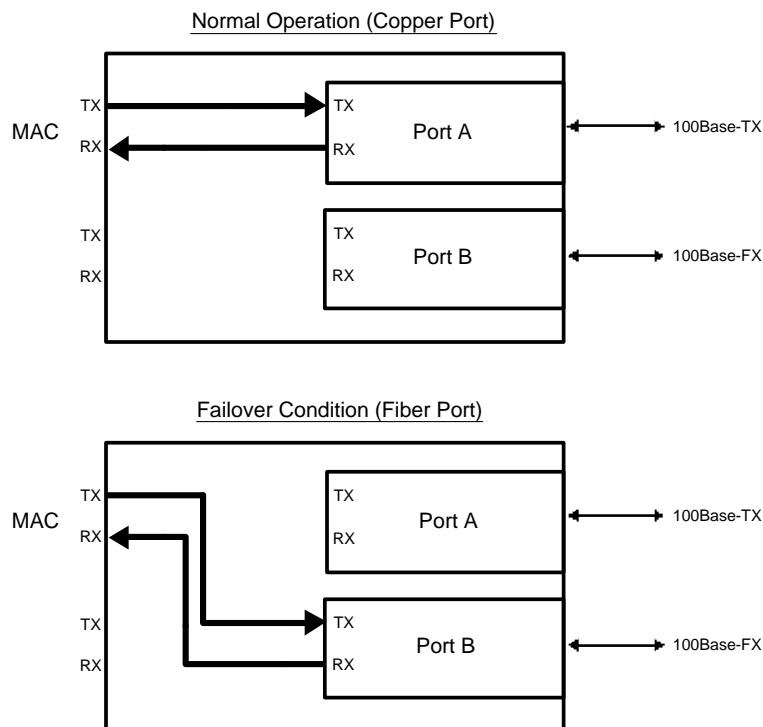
Normal Operation (Copper Port)

MAC

TX

RX

TX

RX

TX

RX

Port A

100Base-TX

TX

RX

TX

RX

Port B

100Base-FX

Failover Condition (Fiber Port)

MAC

TX

RX

TX

RX

Port A

100Base-TX

TX

RX

TX

RX

Port B

100Base-FX